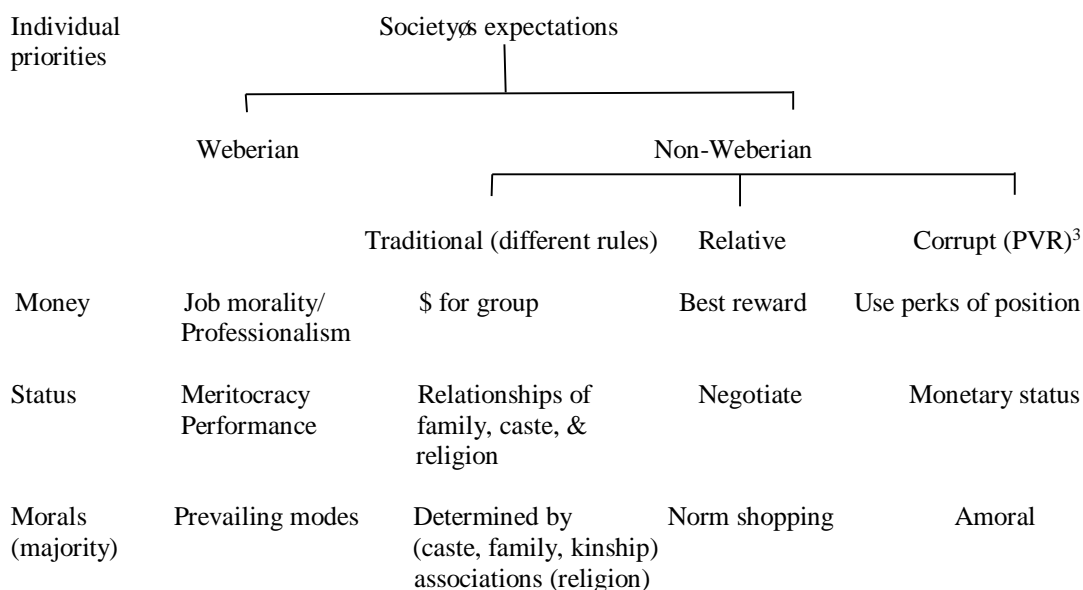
Individual priorities

Societyøs expectations

Weberian

Non-Weberian

Traditional (different rules)

Relative

Corrupt (PVR)$^3$

| | Weberian | Traditional (different rules) | Relative | Corrupt (PVR)$^3$ |
|---|---|---|---|---|
| Money | Job morality/ Professionalism | \$ for group | Best reward | Use perks of position |
| Status | Meritocracy Performance | Relationships of family, caste, & religion | Negotiate | Monetary status |
| Morals (majority) | Prevailing modes | Determined by (caste, family, kinship) associations (religion) | Norm shopping | Amoral |